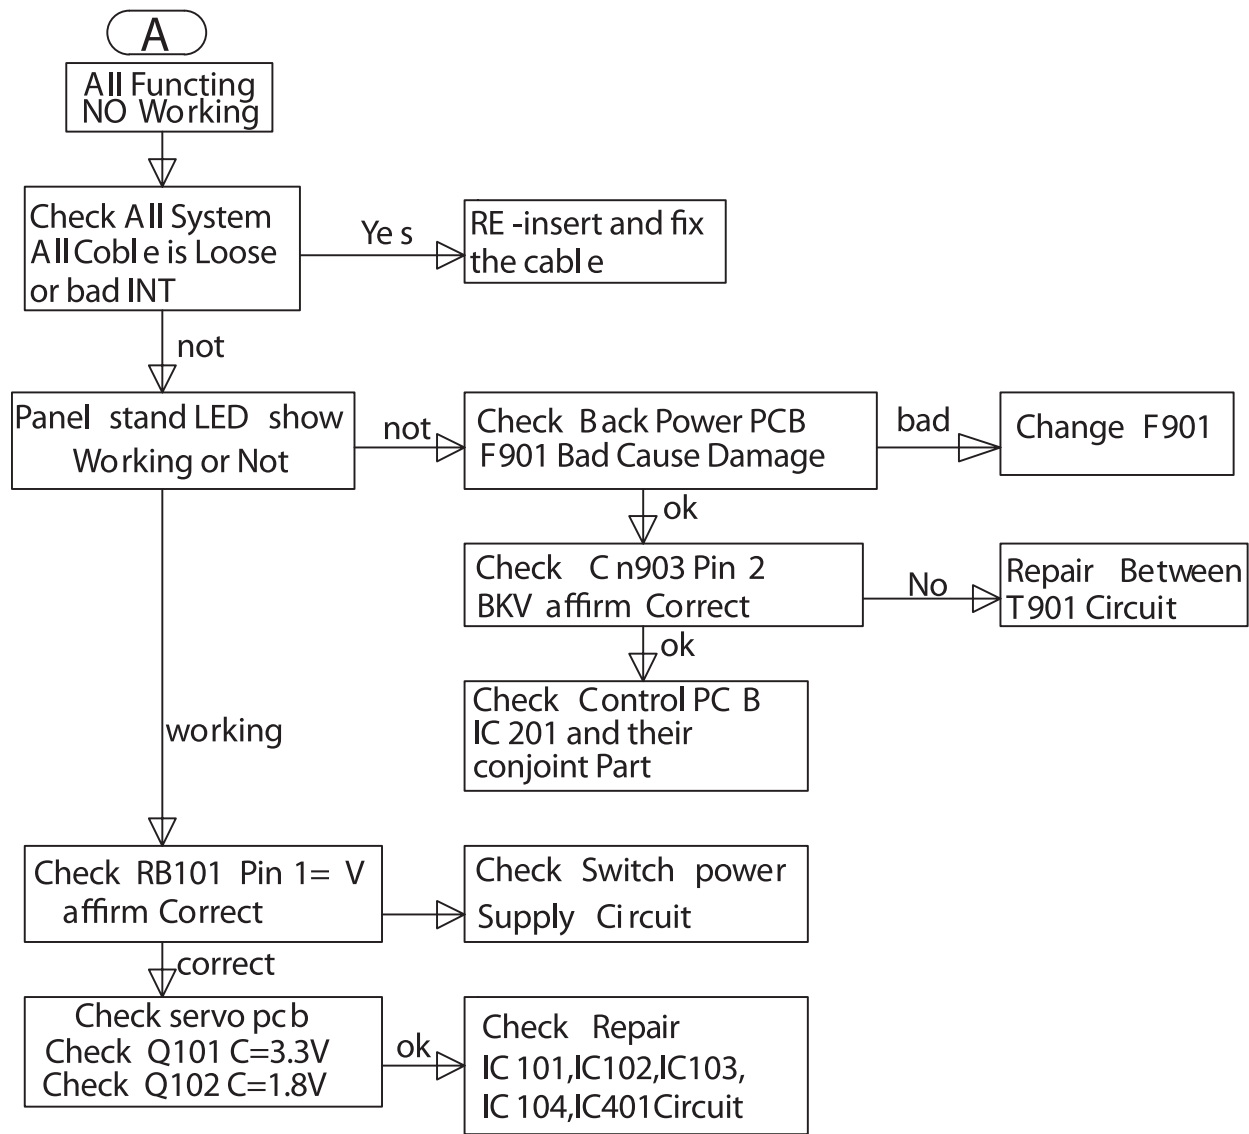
A

All Functing NO Working

Check All System All Coble is Loose or bad INT

Yes

RE -insert and fix the cable

not

Panel stand LED show Working or Not

not

Check Back Power PCB F901 Bad Cause Damage

bad

Change F901

ok

Check Cn903 Pin 2 BKV affirm Correct

No

Repair Between T901 Circuit

ok

Check Control PCB IC 201 and their conjoint Part

working

Check RB101 Pin 1= V affirm Correct

Check Switch power Supply Circuit

correct

Check servo pcb Check Q101 C=3.3V Check Q102 C=1.8V

ok

Check Repair IC 101,IC102,IC103, IC 104,IC401Circuit